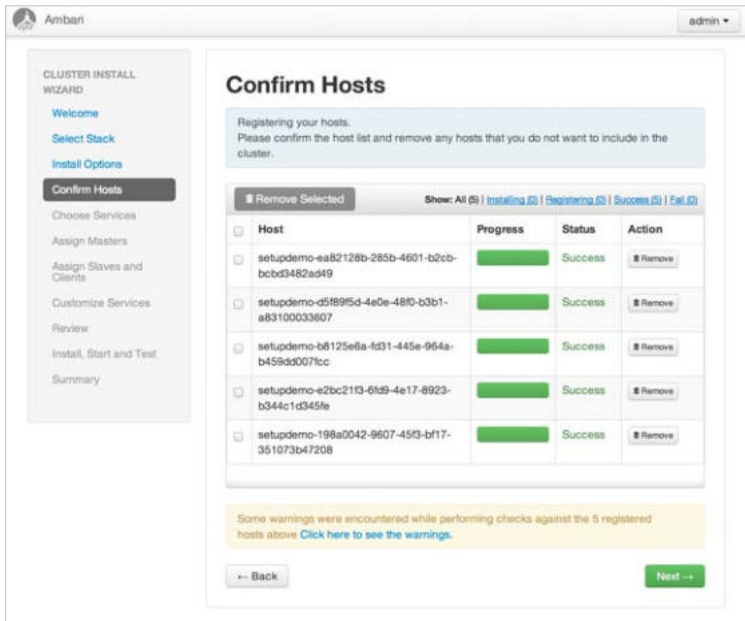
Ambari

admin ▾

CLUSTER INSTALL WIZARD

Welcome

Select Stack

Install Options

Confirm Hosts

Choose Services

Assign Masters

Assign Slaves and Clients

Customize Services

Review

Install, Start and Test

Summary

Confirm Hosts

Registering your hosts.
Please confirm the host list and remove any hosts that you do not want to include in the cluster.

Remove Selected

Show: All (5) | Installing (0) | Registering (0) | Success (5) | Fail (0)

| | Host | Progress | Status | Action |
|---|---|---|---|---|
| | setupdemo-ea82128b-285b-4601-b2cb-bcbd3482ad49 | | Success | Remove |
| | setupdemo-d5f89f5d-4e0e-48f0-b3b1-a83100033607 | | Success | Remove |
| | setupdemo-b8125e6a-fd31-445e-964a-b459dd007fcc | | Success | Remove |
| | setupdemo-e2bc21f3-6fd9-4e17-8923-b344c1d345fe | | Success | Remove |
| | setupdemo-198a0042-9607-45f3-bf17-351073b47208 | | Success | Remove |

Some warnings were encountered while performing checks against the 5 registered hosts above Click here to see the warnings.

← Back

Next →